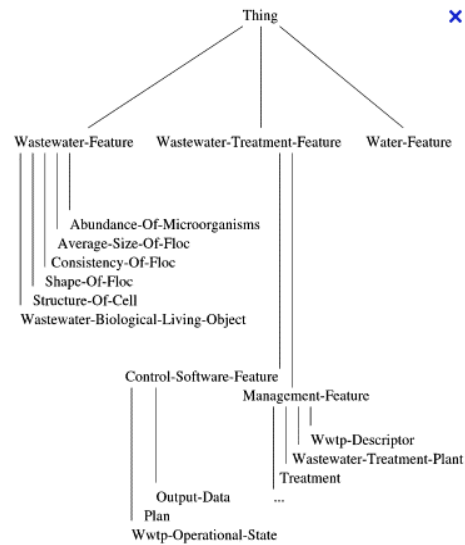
Thing

Wastewater-Feature

Wastewater-Treatment-Feature

Water-Feature

Abundance-Of-Microorganisms

Average-Size-Of-Floc

Consistency-Of-Floc

Shape-Of-Floc

Structure-Of-Cell

Wastewater-Biological-Living-Object

Control-Software-Feature

Management-Feature

Wwtp-Descriptor

Wastewater-Treatment-Plant

Treatment

...

Output-Data

Plan

Wwtp-Operational-State